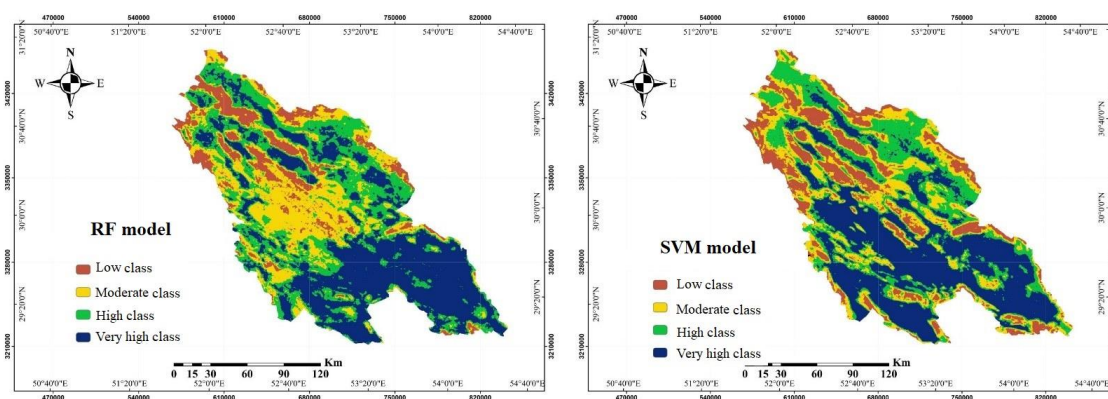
470000 540000 610000 680000 750000 820000
50°40'0"E 51°20'0"E 52°0'0"E 52°40'0"E 53°20'0"E 54°0'0"E 54°40'0"E
31°20'0"N
3420000
30°40'0"N
3350000
30°0'0"N
3280000
29°20'0"N
3210000
N
W E
S
RF model
Low class
Moderate class
High class
Very high class
0 15 30 60 90 120 Km
50°40'0"E 51°20'0"E 52°0'0"E 52°40'0"E 53°20'0"E 54°0'0"E 54°40'0"E
470000 540000 610000 680000 750000 820000

470000 540000 610000 680000 750000 820000
50°40'0"E 51°20'0"E 52°0'0"E 52°40'0"E 53°20'0"E 54°0'0"E 54°40'0"E
31°20'0"N
3420000
30°40'0"N
3350000
30°0'0"N
3280000
29°20'0"N
3210000
N
W E
S
SVM model
Low class
Moderate class
High class
Very high class
0 15 30 60 90 120 Km
50°40'0"E 51°20'0"E 52°0'0"E 52°40'0"E 53°20'0"E 54°0'0"E 54°40'0"E
470000 540000 610000 680000 750000 820000